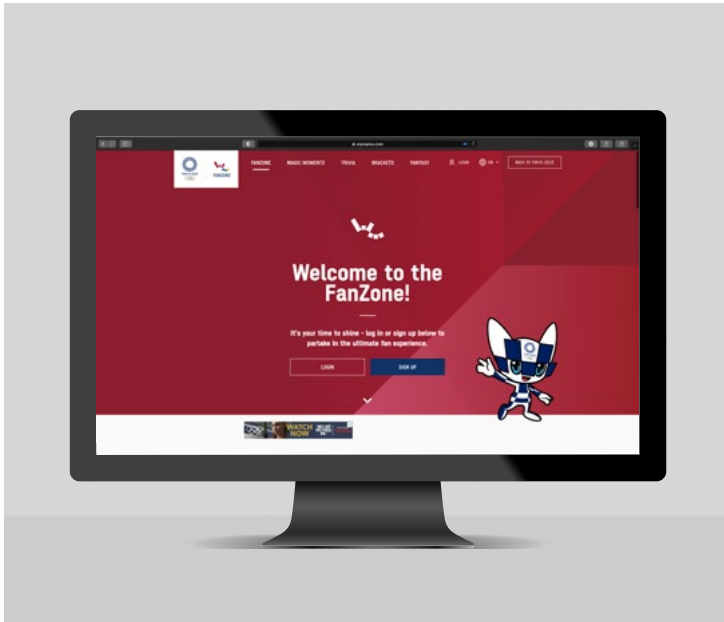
olympics.com

TOKYO 2020

FANZONE

FANZONE MAGIC MOMENTS TRIVIA BRACKETS FANTASY

LOGIN EN

BACK TO TOKYO 2020

Welcome to the FanZone!

It's your time to shine - log in or sign up below to partake in the ultimate fan experience.

LOGIN

SIGN UP

WATCH NOW